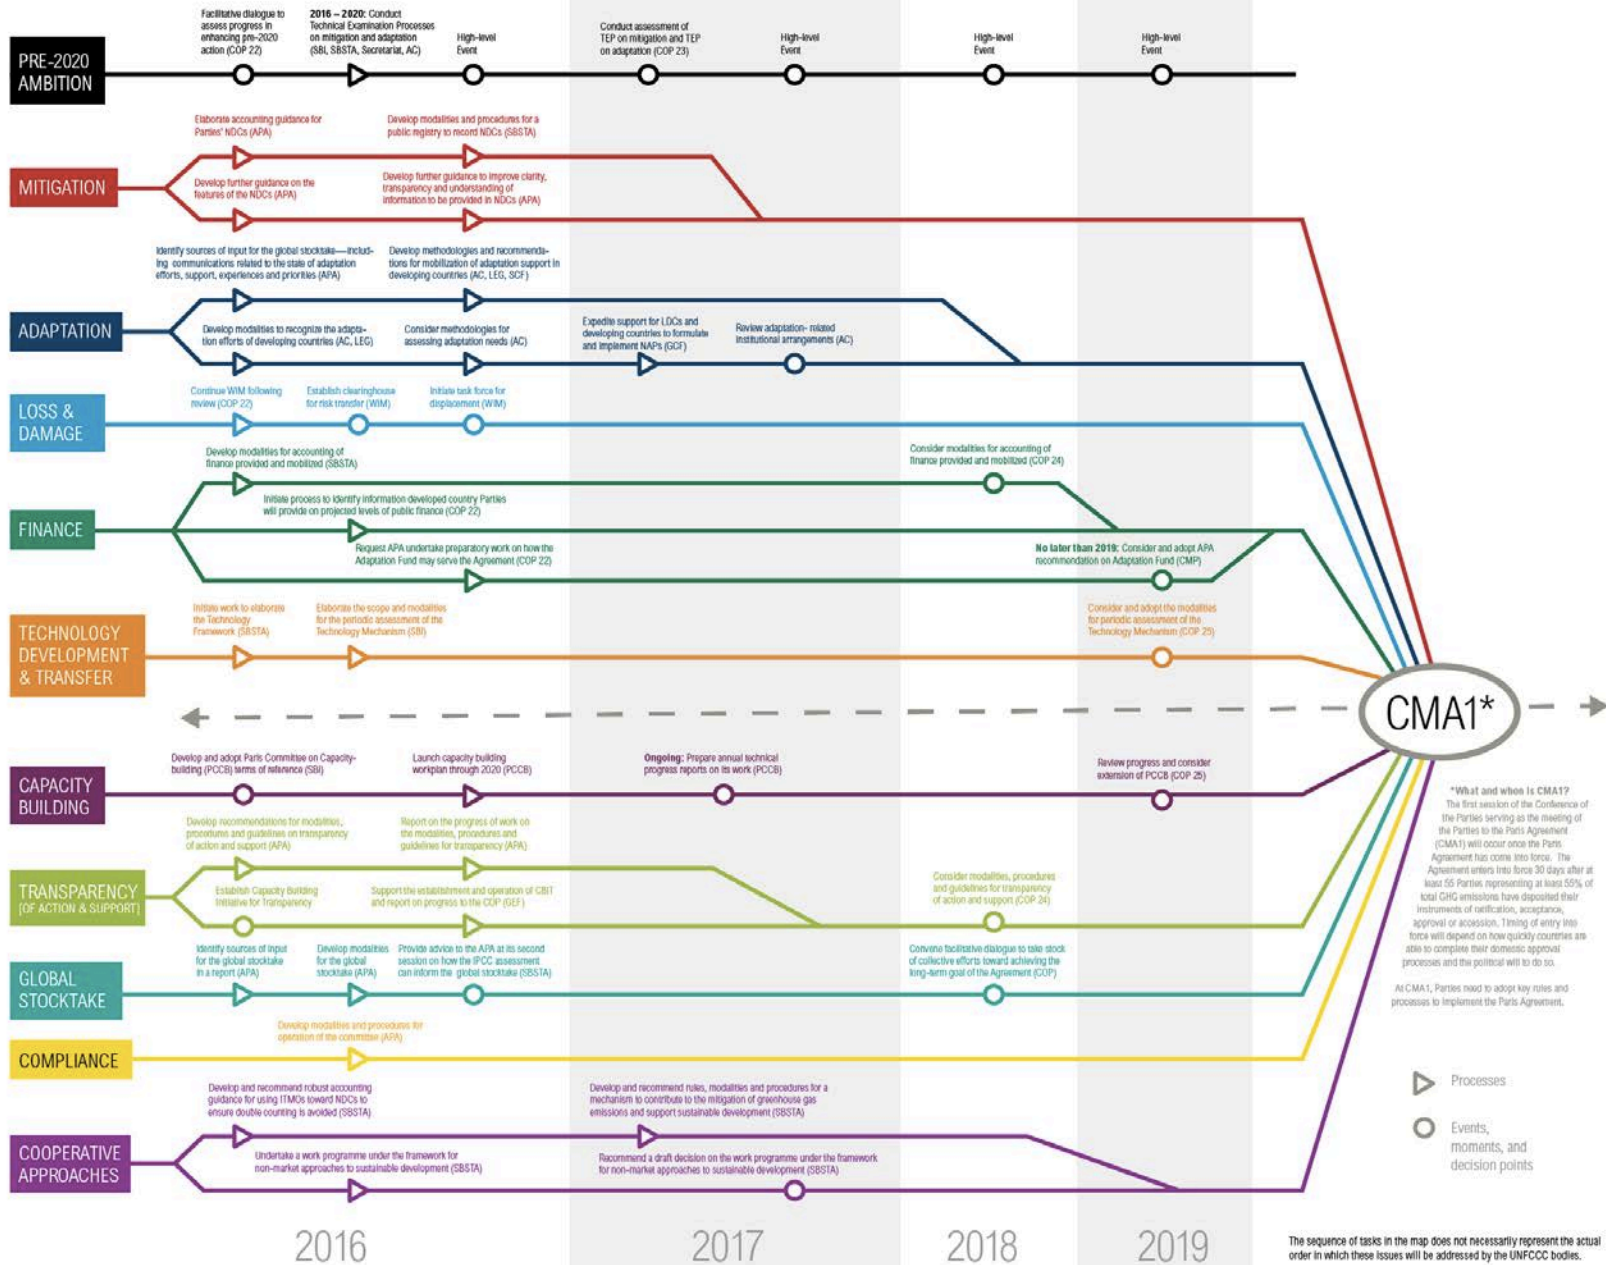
PRE-2020 AMBITION

Facilitative dialogue to assess progress in enhancing pre-2020 action (COP 22)

2016 – 2020: Conduct Technical Examination Processes on mitigation and adaptation (SBI, SBSTA, Secretariat, AC)

High-level Event

Conduct assessment of TEP on mitigation and TEP on adaptation (COP 23)

High-level Event

High-level Event

High-level Event

MITIGATION

Elaborate accounting guidance for Parties' NDCs (APA)

Develop modalities and procedures for a public registry to record NDCs (SBSTA)

Develop further guidance on the features of the NDCs (APA)

Develop further guidance to improve clarity, transparency and understanding of information to be provided in NDCs (APA)

ADAPTATION

Identify sources of input for the global stocktake—including communications related to the state of adaptation efforts, support, experiences and priorities (APA)

Develop methodologies and recommendations for mobilization of adaptation support in developing countries (AC, LEG, SCF)

Develop modalities to recognize the adaptation efforts of developing countries (AC, LEG)

Consider methodologies for assessing adaptation needs (AC)

Expedite support for LDCs and developing countries to formulate and implement NAPs (GCF)

Review adaptation- related institutional arrangements (AC)

LOSS & DAMAGE

Continue WIM following review (COP 22)

Establish clearinghouse for risk transfer (WIM)

Initiate task force for displacement (WIM)

FINANCE

Develop modalities for accounting of finance provided and mobilized (SBSTA)

Consider modalities for accounting of finance provided and mobilized (COP 24)

Initiate process to identify information developed country Parties will provide on projected levels of public finance (COP 22)

Request APA undertake preparatory work on how the Adaptation Fund may serve the Agreement (COP 22)

No later than 2019: Consider and adopt APA recommendation on Adaptation Fund (CMP)

TECHNOLOGY DEVELOPMENT & TRANSFER

Initiate work to elaborate the Technology Framework (SBSTA)

Elaborate the scope and modalities for the periodic assessment of the Technology Mechanism (SBI)

Consider and adopt the modalities for periodic assessment of the Technology Mechanism (COP 25)

CMA1*

CAPACITY BUILDING

Develop and adopt Paris Committee on Capacity-building (PCCB) terms of reference (SBI)

Launch capacity building workplan through 2020 (PCCB)

Ongoing: Prepare annual technical progress reports on its work (PCCB)

Review progress and consider extension of PCCB (COP 25)

TRANSPARENCY (OF ACTION & SUPPORT)

Develop recommendations for modalities, procedures and guidelines on transparency of action and support (APA)

Report on the progress of work on the modalities, procedures and guidelines for transparency (APA)

Establish Capacity Building Initiative for Transparency

Support the establishment and operation of CBIT and report on progress to the COP (GEF)

Consider modalities, procedures and guidelines for transparency of action and support (COP 24)

GLOBAL STOCKTAKE

Identify sources of input for the global stocktake in a report (APA)

Develop modalities for the global stocktake (APA)

Provide advice to the APA at its second session on how the IPCC assessment can inform the global stocktake (SBSTA)

Convene facilitative dialogue to take stock of collective efforts toward achieving the long-term goal of the Agreement (COP)

COMPLIANCE

Develop modalities and procedures for operation of the committee (APA)

COOPERATIVE APPROACHES

Develop and recommend robust accounting guidance for using ITMOs toward NDCs to ensure double counting is avoided (SBSTA)

Develop and recommend rules, modalities and procedures for a mechanism to contribute to the mitigation of greenhouse gas emissions and support sustainable development (SBSTA)

Undertake a work programme under the framework for non-market approaches to sustainable development (SBSTA)

Recommend a draft decision on the work programme under the framework for non-market approaches to sustainable development (SBSTA)

*What and when is CMA1?
The first session of the Conference of the Parties serving as the meeting of the Parties to the Paris Agreement (CMA1) will occur once the Paris Agreement has come into force. The Agreement enters into force 30 days after at least 55 Parties representing at least 55% of total GHG emissions have deposited their instruments of ratification, acceptance, approval or accession. Timing of entry into force will depend on how quickly countries are able to complete their domestic approval processes and the political will to do so.

At CMA1, Parties need to adopt key rules and processes to implement the Paris Agreement.

Processes

Events, moments, and decision points

2016

2017

2018

2019

The sequence of tasks in the map does not necessarily represent the actual order in which these issues will be addressed by the UNFCCC bodies.